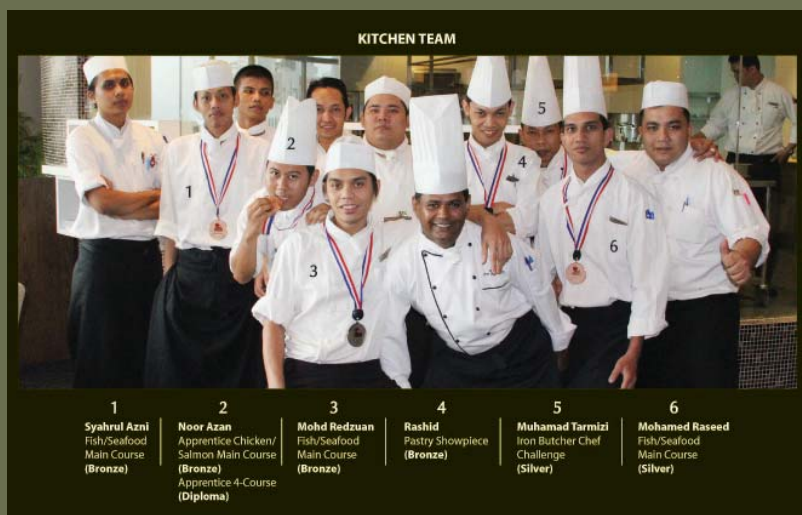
KITCHEN TEAM

1
2
3
4
5
6

1
Syahrul Azni
Fish/Seafood Main Course
(Bronze)

2
Noor Azan
Apprentice Chicken/ Salmon Main Course
(Bronze)
Apprentice 4-Course
(Diploma)

3
Mohd Redzuan
Fish/Seafood Main Course
(Bronze)

4
Rashid
Pastry Showpiece
(Bronze)

5
Muhamad Tarmizi
Iron Butcher Chef Challenge
(Silver)

6
Mohamed Raseed
Fish/Seafood Main Course
(Silver)